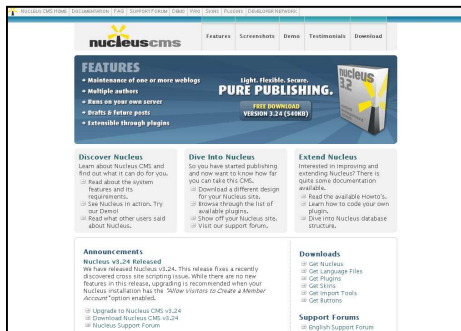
NUCLEUS CMS HOME | DOCUMENTATION | FAQ | SUPPORT FORUM | DEMO | WIKI | SKINS | PLUGINS | DEVELOPER NETWORK

nucleuscms

Features | Screenshots | Demo | Testimonials | Download

FEATURES
• Maintenance of one or more weblogs
• Multiple authors
• Runs on your own server
• Drafts & future posts
• Extensible through plugins

Light. Flexible. Secure.
PURE PUBLISHING.

FREE DOWNLOAD
VERSION 3.24 (540KB)

nucleus 3.2

Discover Nucleus
Learn about Nucleus CMS and find out what it can do for you.
Read about the system features and its requirements.
See Nucleus in action. Try our Demo!
Read what other users said about Nucleus.

Dive Into Nucleus
So you have started publishing and now want to know how far you can take this CMS.
Download a different design for your Nucleus site.
Browse through the list of available plugins.
Show off your Nucleus site.
Visit our support forum.

Extend Nucleus
Interested in improving and extending Nucleus? There is quite some documentation available.
Read the available Howto's.
Learn how to code your own plugin.
Dive into Nucleus database structure.

Announcements
Nucleus v3.24 Released
We have released Nucleus v3.24. This release fixes a recently discovered cross site scripting issue. While there are no new features in this release, upgrading is recommended when your Nucleus installation has the "Allow Visitors to Create a Member Account" option enabled.

Upgrade to Nucleus CMS v3.24
Download Nucleus CMS v3.24
Nucleus Support Forum

Downloads
Get Nucleus
Get Language Files
Get Plugins
Get Skins
Get Import Tools
Get Buttons

Support Forums
English Support Forum